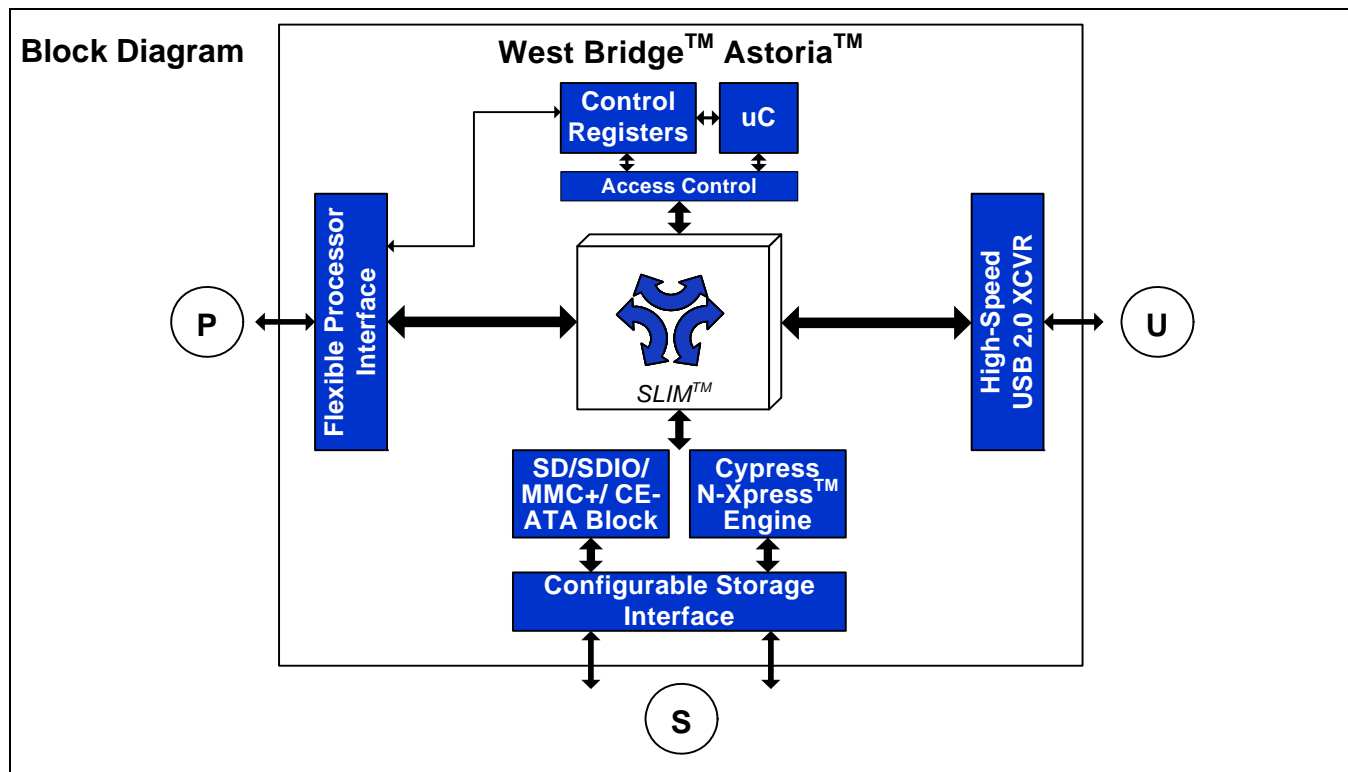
Block Diagram

West Bridge$^{TM}$ Astoria$^{TM}$

Control Registers

uC

Access Control

Flexible Processor Interface

P

SLIM$^{TM}$

High-Speed USB 2.0 XCVR

U

SD/SDIO/ MMC+/ CE-ATA Block

Cypress N-Xpress$^{TM}$ Engine

Configurable Storage Interface

S